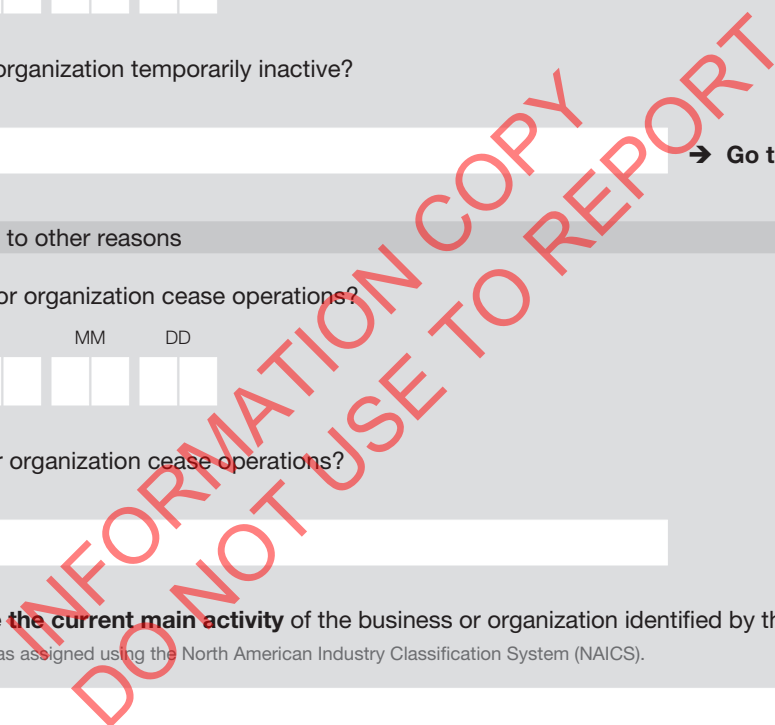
organization temporarily inactive?

➔ Go t

to other reasons

or organization cease operations?

MM DD

r organization cease operations?

the current main activity of the business or organization identified by th

as assigned using the North American Industry Classification System (NAICS).

INFORMATION COPY
DO NOT USE TO REPORT